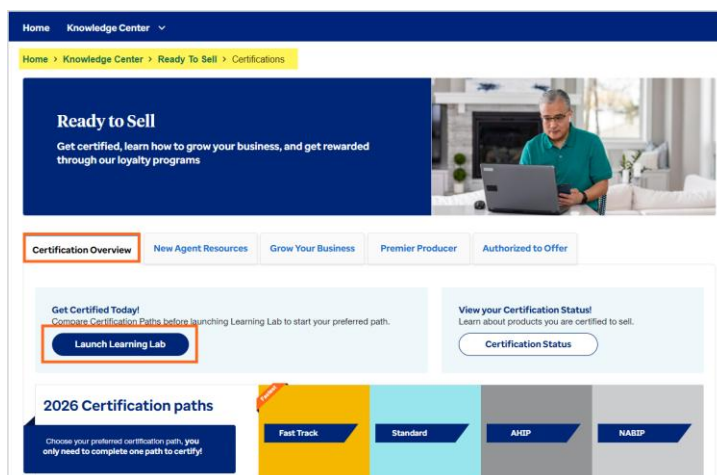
Home Knowledge Center

Home > Knowledge Center > Ready To Sell > Certifications

Ready to Sell

Get certified, learn how to grow your business, and get rewarded through our loyalty programs

Certification Overview | New Agent Resources | Grow Your Business | Premier Producer | Authorized to Offer

Get Certified Today!
Compare Certification Paths before launching Learning Lab to start your preferred path.

Launch Learning Lab

View your Certification Status!
Learn about products you are certified to sell.

Certification Status

2026 Certification paths

Choose your preferred certification path, you only need to complete one path to certify!

Fastest

Fast Track

Standard

AHIP

NABIP